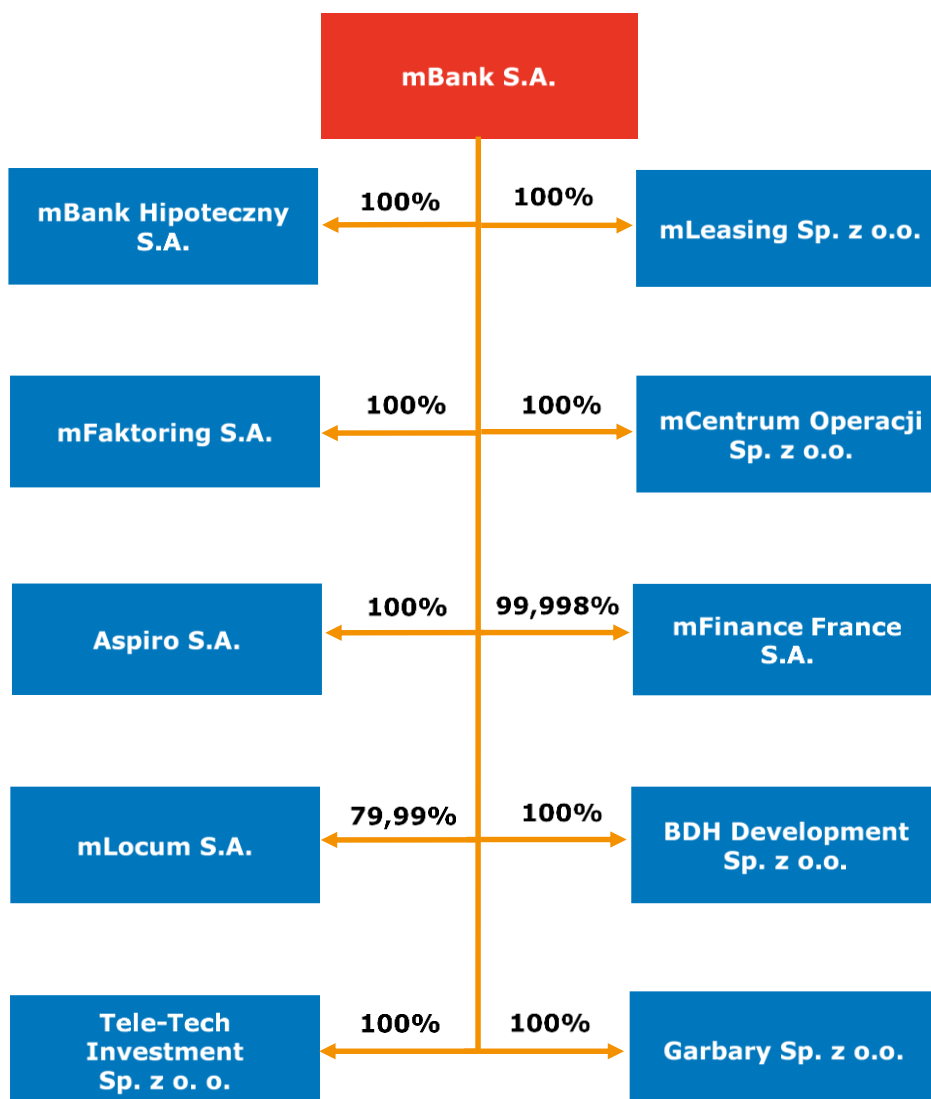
mBank S.A.

mBank Hipoteczny S.A.

100%

100%

mLeasing Sp. z o.o.

mFaktoring S.A.

100%

100%

mCentrum Operacji Sp. z o.o.

Aspiro S.A.

100%

99,998%

mFinance France S.A.

mLocum S.A.

79,99%

100%

BDH Development Sp. z o.o.

Tele-Tech Investment Sp. z o. o.

100%

100%

Garbary Sp. z o.o.